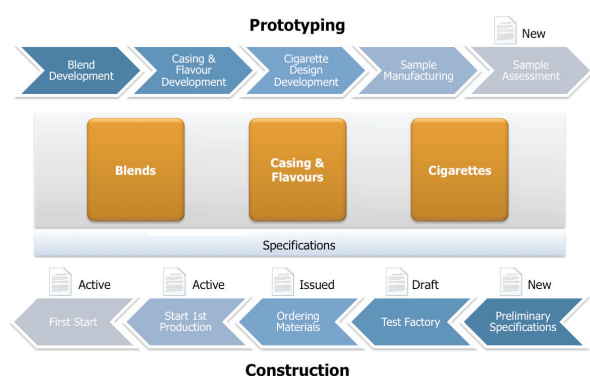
Prototyping

New

Blend Development

Casing & Flavour Development

Cigarette Design Development

Sample Manufacturing

Sample Assessment

Blends

Casing & Flavours

Cigarettes

Specifications

Active

Active

Issued

Draft

New

First Start

Start 1st Production

Ordering Materials

Test Factory

Preliminary Specifications

Construction